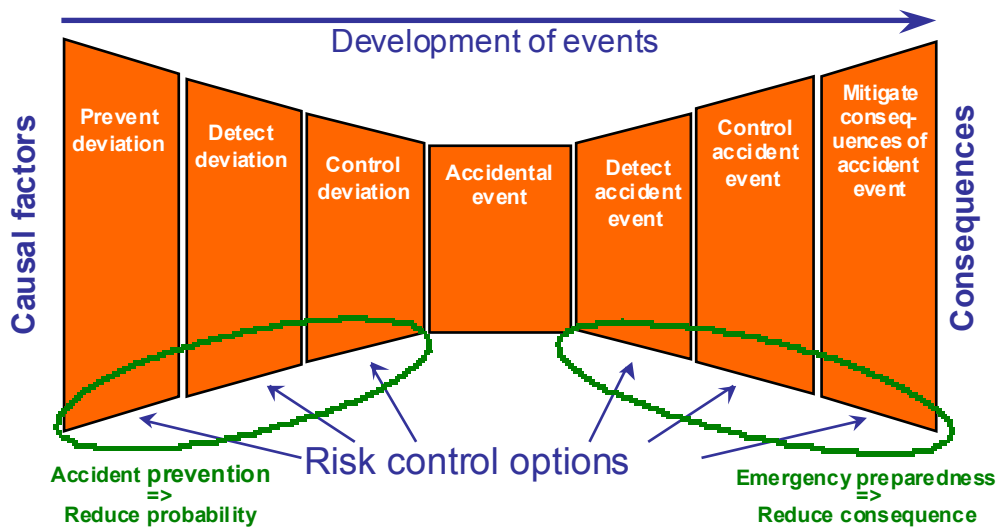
Development of events

Causal factors

Prevent deviation

Detect deviation

Control deviation

Accidental event

Detect accident event

Control accident event

Mitigate conseq-uences of accident event

Consequences

Risk control options

Accident prevention => Reduce probability

Emergency preparedness => Reduce consequence